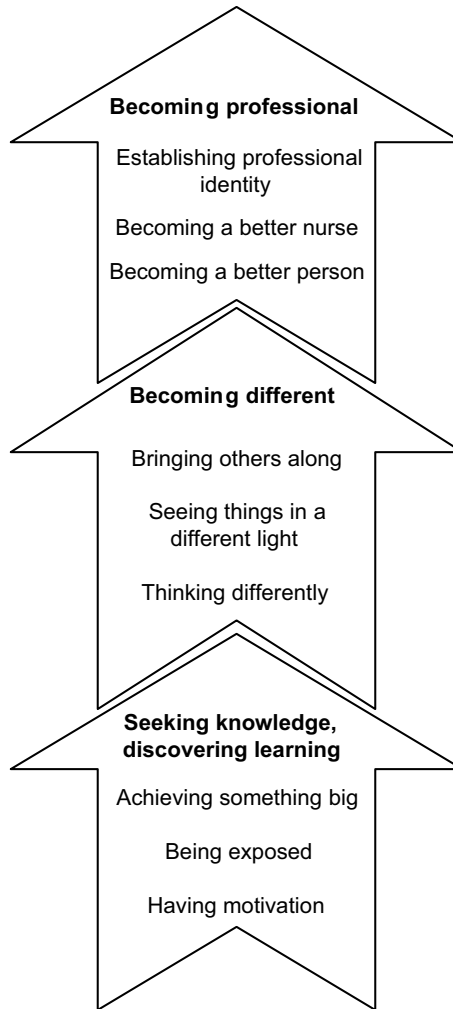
**Becoming professional**

Establishing professional identity

Becoming a better nurse

Becoming a better person

**Becoming different**

Bringing others along

Seeing things in a different light

Thinking differently

**Seeking knowledge, discovering learning**

Achieving something big

Being exposed

Having motivation